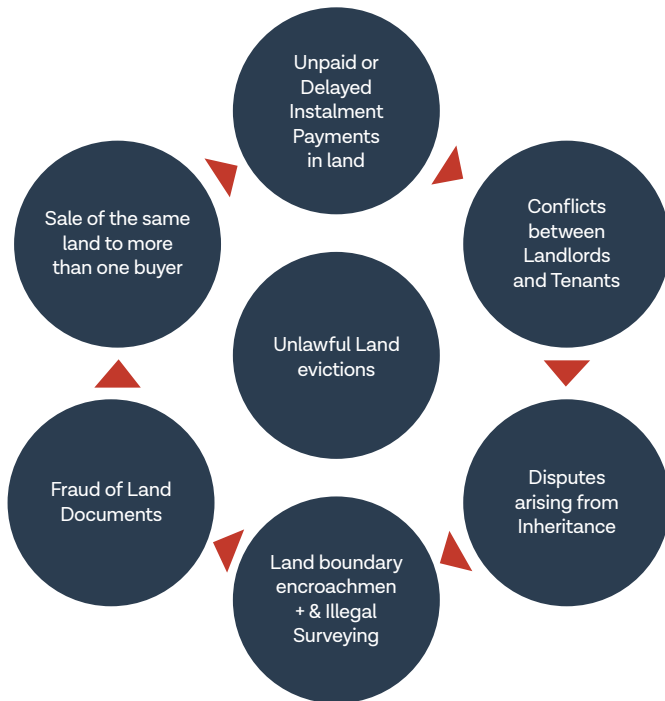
Unpaid or Delayed Instalment Payments in land

Conflicts between Landlords and Tenants

Disputes arising from Inheritance

Land boundary encroachmen + & Illegal Surveying

Fraud of Land Documents

Sale of the same land to more than one buyer

Unlawful Land evictions